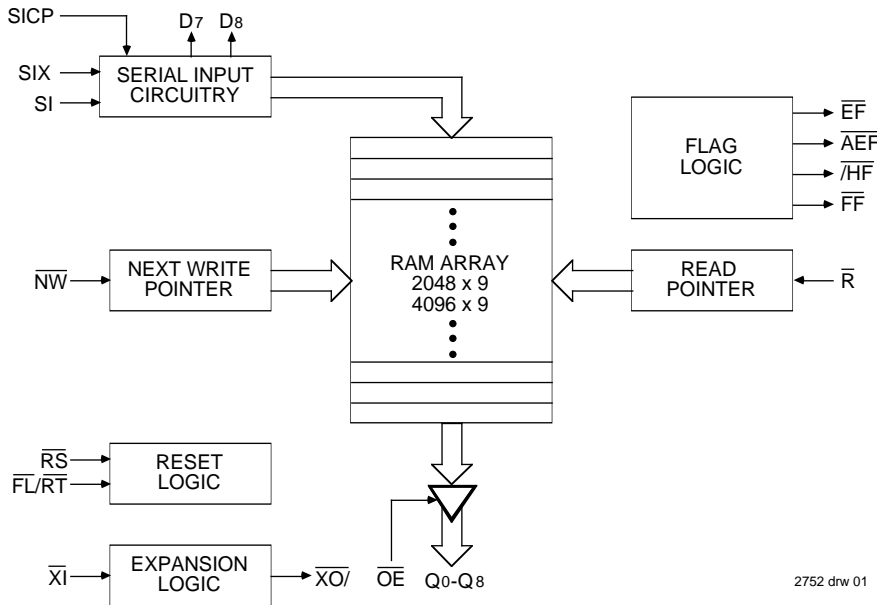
SICP
$D_7$ $D_8$
SIX
SI
SERIAL INPUT CIRCUITRY
$\overline{EF}$
$\overline{AEF}$
$\overline{/HF}$
$\overline{FF}$
FLAG LOGIC
$\overline{NW}$
NEXT WRITE POINTER
RAM ARRAY 2048 x 9 4096 x 9
READ POINTER
$\overline{R}$
$\overline{RS}$
$\overline{FL}/\overline{RT}$
RESET LOGIC
$\overline{XI}$
EXPANSION LOGIC
$\overline{XO/}$
$\overline{OE}$
$Q_0$-$Q_8$
2752 drw 01